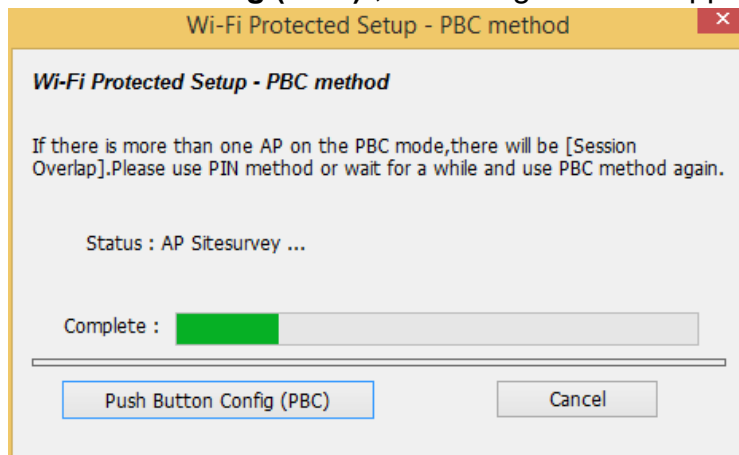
Wi-Fi Protected Setup - PBC method

Wi-Fi Protected Setup - PBC method

If there is more than one AP on the PBC mode,there will be [Session Overlap].Please use PIN method or wait for a while and use PBC method again.

Status : AP Sitesurvey ...

Complete :

Push Button Config (PBC)

Cancel